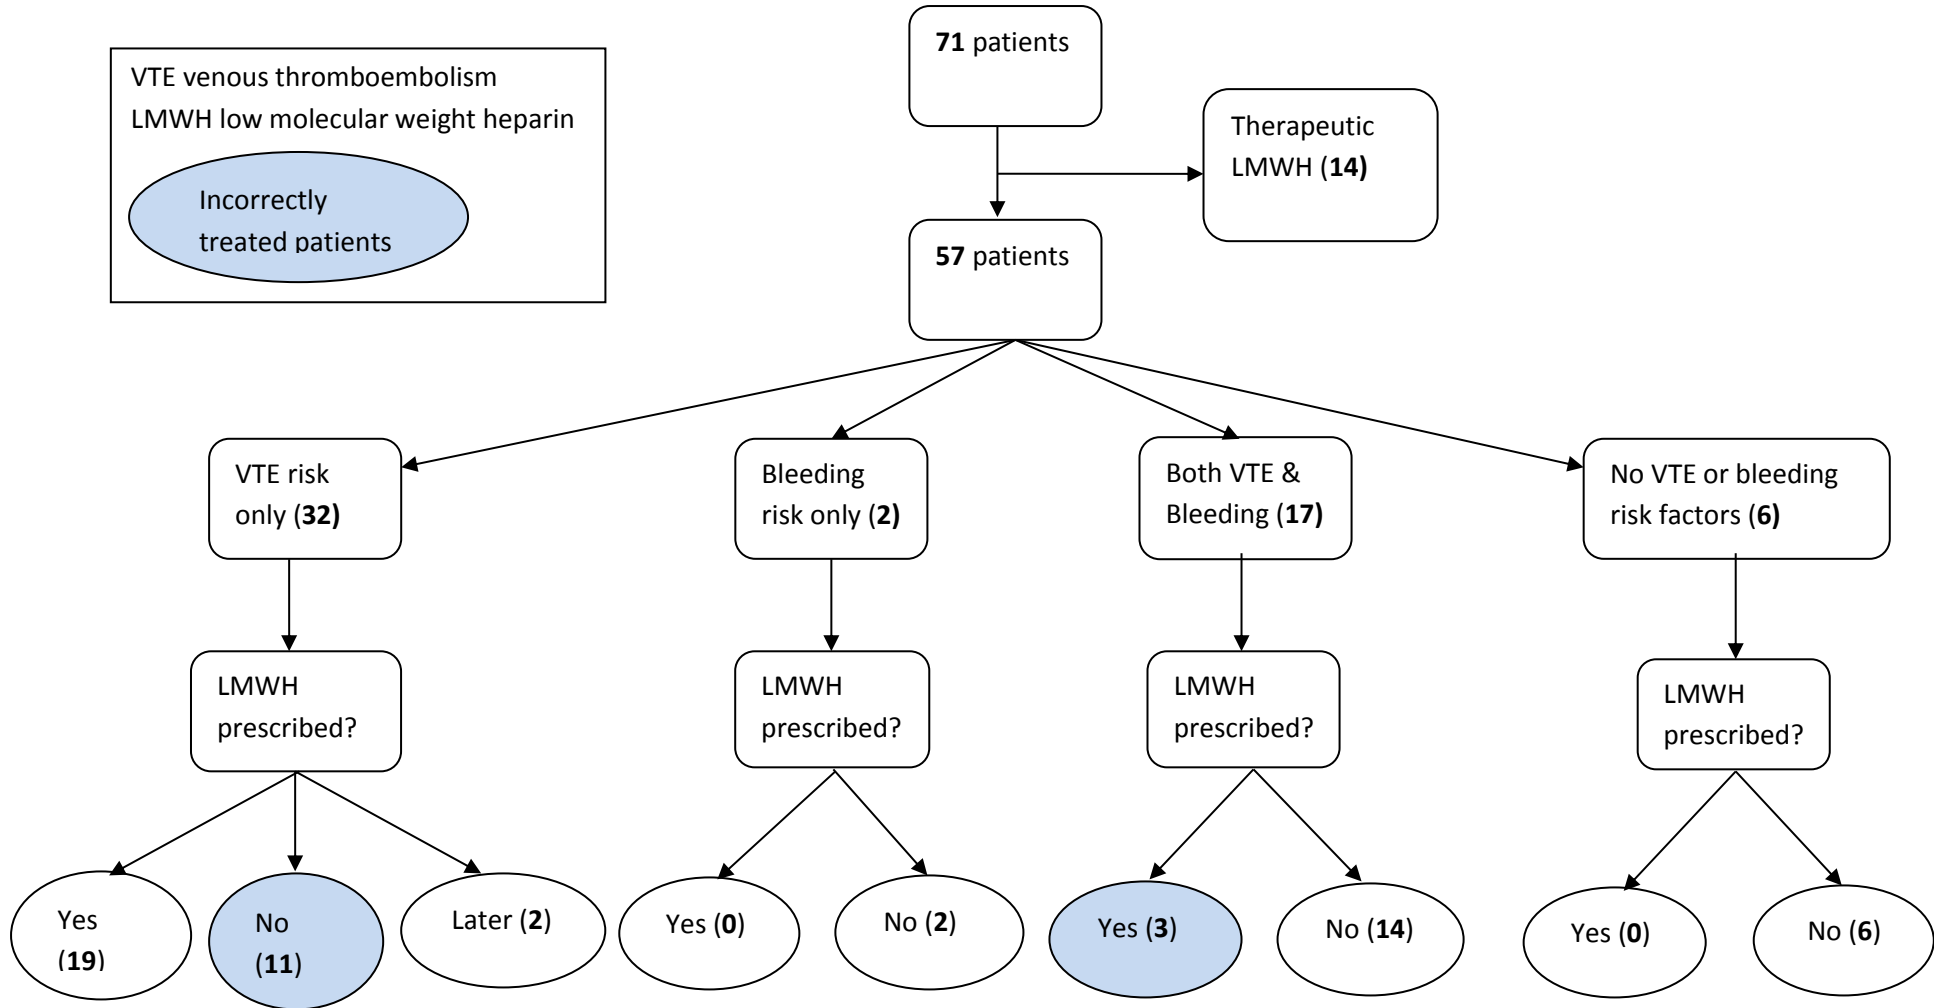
VTE venous thromboembolism
LMWH low molecular weight heparin
Incorrectly treated patients

71 patients

Therapeutic LMWH (14)

57 patients

VTE risk only (32)

Bleeding risk only (2)

Both VTE & Bleeding (17)

No VTE or bleeding risk factors (6)

LMWH prescribed?

LMWH prescribed?

LMWH prescribed?

LMWH prescribed?

Yes (19)

No (11)

Later (2)

Yes (0)

No (2)

Yes (3)

No (14)

Yes (0)

No (6)